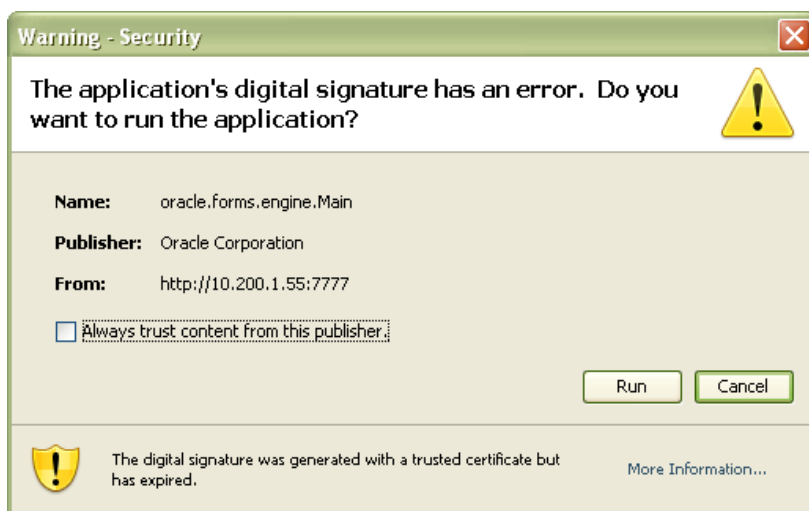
Warning - Security

The application's digital signature has an error. Do you want to run the application?

Name: oracle.forms.engine.Main

Publisher: Oracle Corporation

From: http://10.200.1.55:7777

Always trust content from this publisher.

Run Cancel

The digital signature was generated with a trusted certificate but has expired.

More Information...